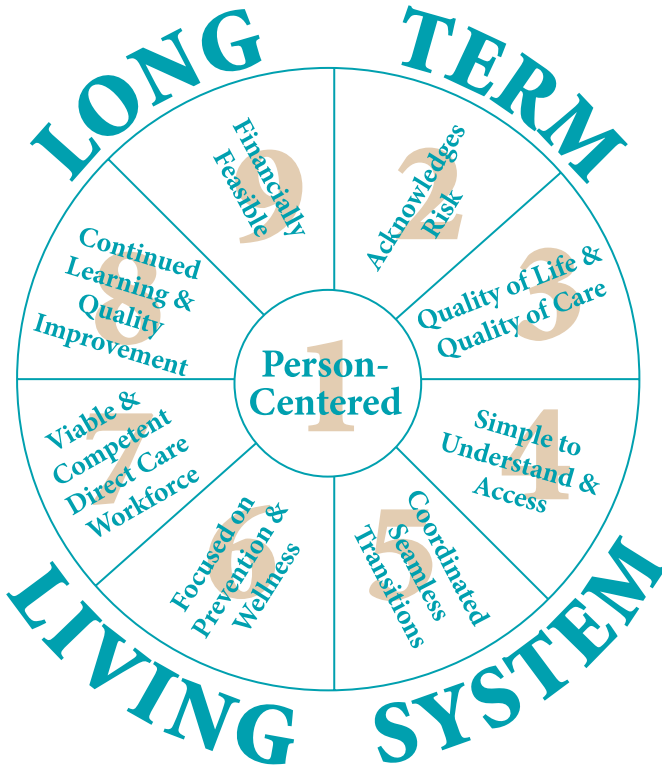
LONG TERM

1
Person-Centered

2
Acknowledges Risk

3
Quality of Life & Quality of Care

4
Simple to Understand & Access

5
Coordinated Seamless Transitions

6
Focused on Prevention & Wellness

7
Viable & Competent Direct Care Workforce

8
Continued Learning & Quality Improvement

9
Financially Feasible

LIVING SYSTEM